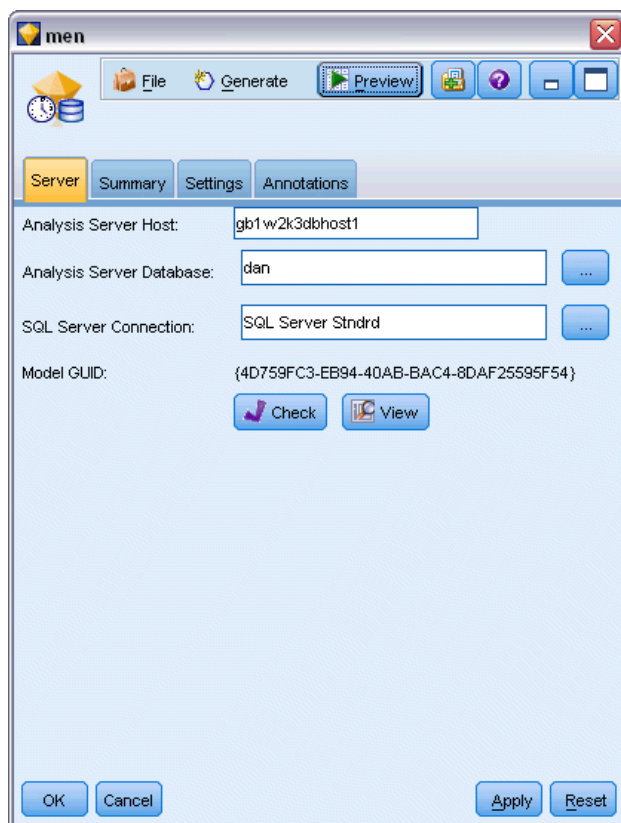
men

File Generate Preview

Server Summary Settings Annotations

Analysis Server Host: gb1w2k3dbhost1

Analysis Server Database: dan ...

SQL Server Connection: SQL Server Stndrd ...

Model GUID: {4D759FC3-EB94-40AB-BAC4-8DAF25595F54}

Check View

OK Cancel Apply Reset